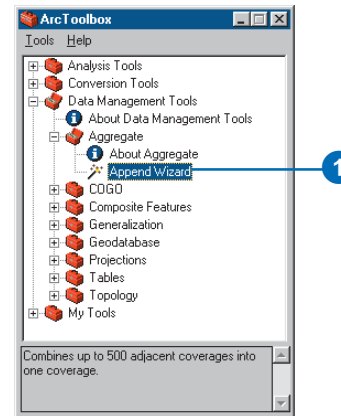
ArcToolbox

Tools Help

Analysis Tools
Conversion Tools
Data Management Tools
About Data Management Tools
Aggregate
About Aggregate
Append Wizard
COGO
Composite Features
Generalization
Geodatabase
Projections
Tables
Topology
My Tools

Combines up to 500 adjacent coverages into one coverage.

1